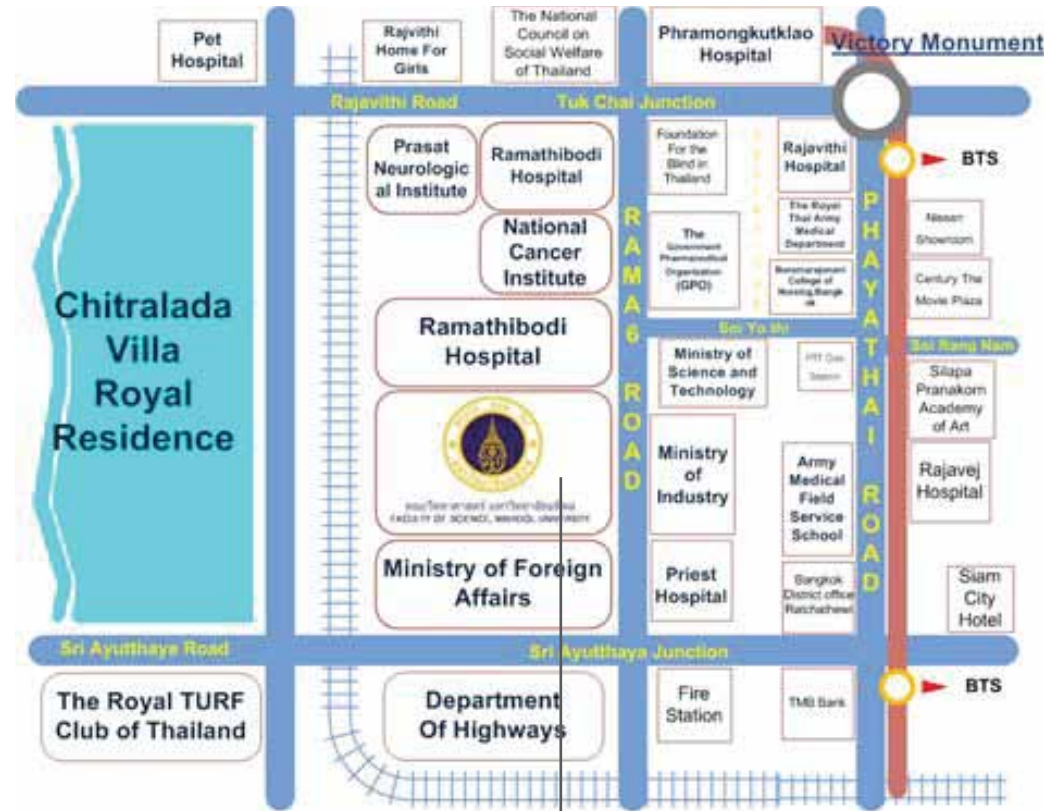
Pet Hospital

Rajvithi Home For Girls

The National Council on Social Welfare of Thailand

Phramongkutklao Hospital

Victory Monument

Rajavithi Road

Tuk Chai Junction

Prasat Neurological Institute

Ramathibodi Hospital

Foundation For the Blind in Thailand

Rajavithi Hospital

BTS

National Cancer Institute

The Government Pharmaceutical Organization (GPO)

The Royal Thai Army Medical Department

Nissan Showroom

Chitralada Villa Royal Residence

Boromarajonani College of Nursing Bangkok

Century The Movie Plaza

RAMA 6 ROAD

PHAYATHAI ROAD

Soi Yo thi

Sri Rang Nam

Ramathibodi Hospital

Ministry of Science and Technology

PTT Gas Station

Silapa Pranakorn Academy of Art

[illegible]

FACULTY OF SCIENCE, MAHIDOL UNIVERSITY

Ministry of Industry

Army Medical Field Service School

Rajavej Hospital

Ministry of Foreign Affairs

Priest Hospital

Bangkok District office Ratchathewi

Siam City Hotel

Sri Ayutthaya Road

Sri Ayutthaya Junction

The Royal TURF Club of Thailand

Department Of Highways

Fire Station

TMB Bank

BTS